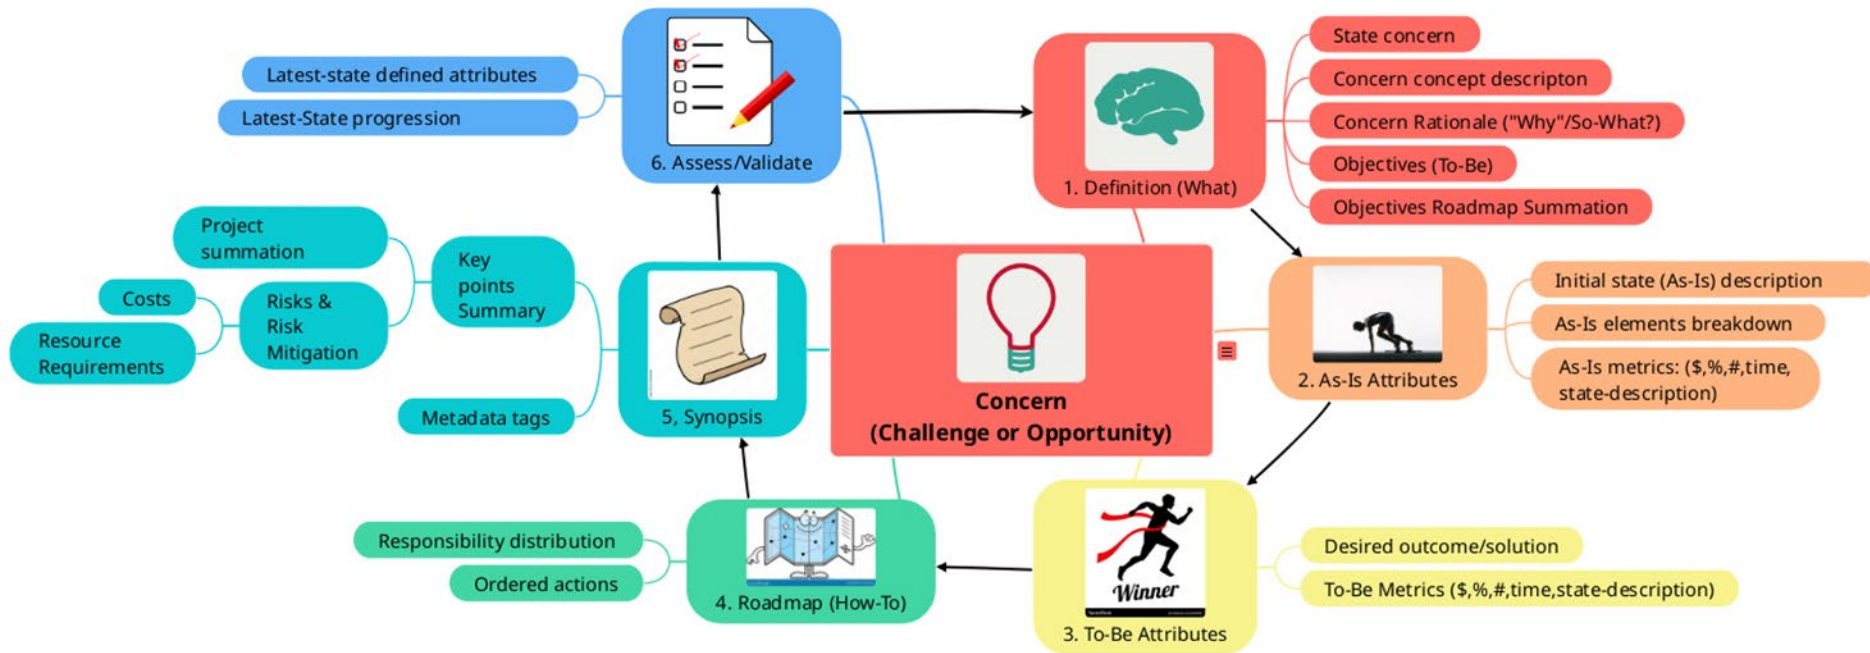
Concern
(Challenge or Opportunity)

1. Definition (What)
State concern
Concern concept descripton
Concern Rationale ("Why"/So-What?)
Objectives (To-Be)
Objectives Roadmap Summation

2. As-Is Attributes
Initial state (As-Is) description
As-Is elements breakdown
As-Is metrics: ($,%,#,time, state-description)

3. To-Be Attributes
Winner
Desired outcome/solution
To-Be Metrics ($,%,#,time,state-description)

4. Roadmap (How-To)
Responsibility distribution
Ordered actions

5, Synopsis
Key points Summary
Project summation
Risks & Risk Mitigation
Costs
Resource Requirements
Metadata tags

6. Assess/Validate
Latest-state defined attributes
Latest-State progression